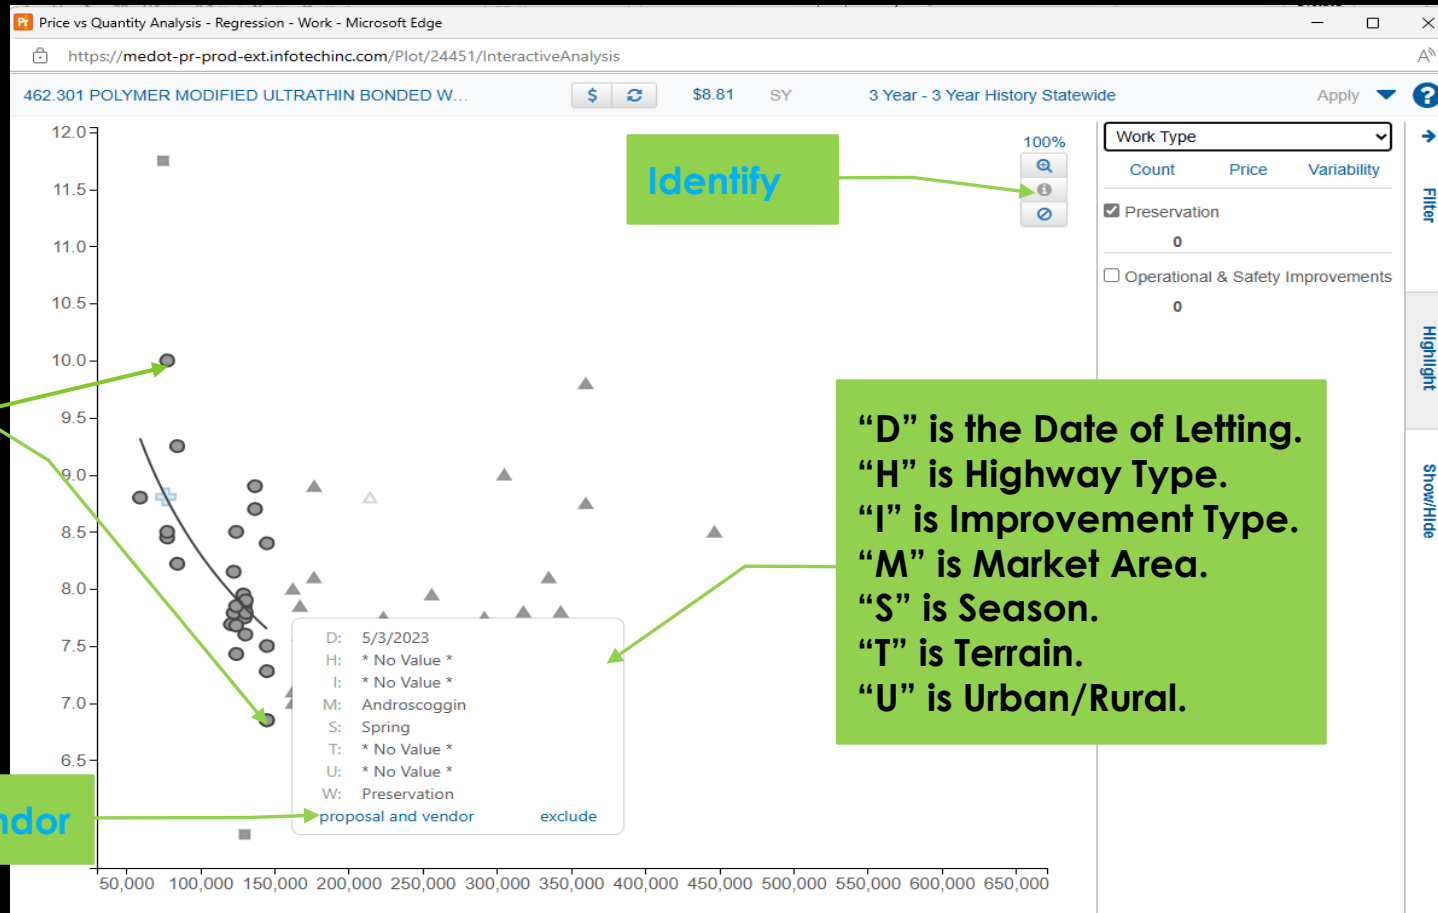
Price vs Quantity Analysis - Regression - Work - Microsoft Edge

https://medot-pr-prod-ext.infotechinc.com/Plot/24451/InteractiveAnalysis

462.301 POLYMER MODIFIED ULTRATHIN BONDED W... $ $8.81 SY 3 Year - 3 Year History Statewide Apply ?

12.0
11.5
11.0
10.5
10.0
9.5
9.0
8.5
8.0
7.5
7.0
6.5

Identify

100%

Work Type

Count Price Variability

Preservation
0

Operational & Safety Improvements
0

Filter
Highlight
Show/Hide

“D” is the Date of Letting.
“H” is Highway Type.
“I” is Improvement Type.
“M” is Market Area.
“S” is Season.
“T” is Terrain.
“U” is Urban/Rural.

D: 5/3/2023
H: * No Value *
I: * No Value *
M: Androscoggin
S: Spring
T: * No Value *
U: * No Value *
W: Preservation
proposal and vendor exclude

ndor

50,000 100,000 150,000 200,000 250,000 300,000 350,000 400,000 450,000 500,000 550,000 600,000 650,000